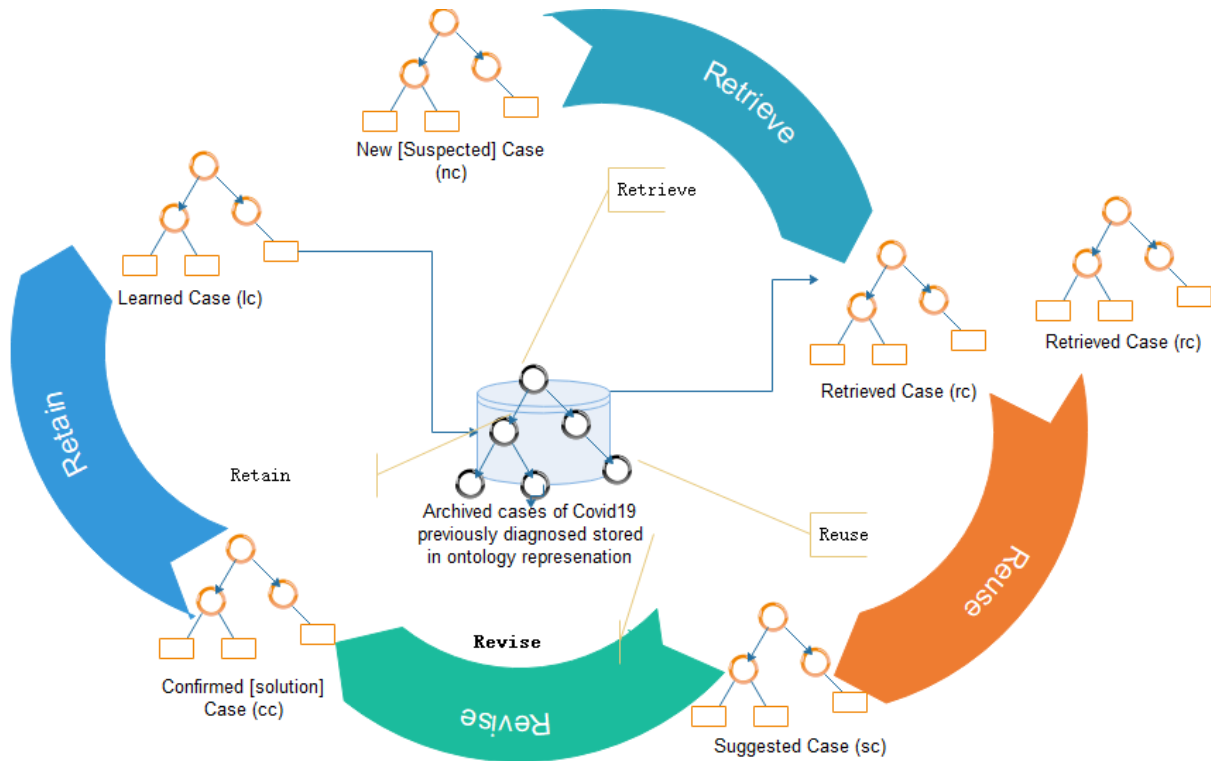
New [Suspected] Case (nc)

Retrieve

Retrieve

Learned Case (lc)

Retrieved Case (rc)

Retrieved Case (rc)

Retain

Retain

Archived cases of Covid19 previously diagnosed stored in ontology represenation

Reuse

Reuse

Revise

Confirmed [solution] Case (cc)

Revise

Suggested Case (sc)